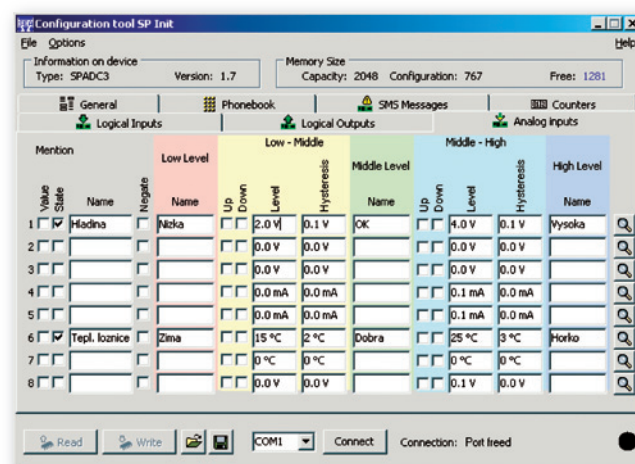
Configuration tool SP Init

File Options Help

Information on device
Type: SPADC3 Version: 1.7

Memory Size
Capacity: 2048 Configuration: 767 Free: 1281

General | Phonebook | SMS Messages | Counters
Logical Inputs | Logical Outputs | Analog inputs

| Mention | | | | Low Level | Low - Middle | | | | Middle Level | Middle - High | | | | High Level | |
|---|---|---|---|---|---|---|---|---|---|---|---|---|---|---|---|
| Value | State | Name | Negate | Name | Up | Down | Level | Hysteresis | Name | Up | Down | Level | Hysteresis | Name | |
| 1 | ☑ | Hladina | ☐ | Nizka | ☐ | ☐ | 2.0 V | 0.1 V | OK | ☐ | ☐ | 4.0 V | 0.1 V | Vysoka | |
| 2 | ☐ | | ☐ | | ☐ | ☐ | 0.0 V | 0.0 V | | ☐ | ☐ | 0.0 V | 0.0 V | | |
| 3 | ☐ | | ☐ | | ☐ | ☐ | 0.0 V | 0.0 V | | ☐ | ☐ | 0.0 V | 0.0 V | | |
| 4 | ☐ | | ☐ | | ☐ | ☐ | 0.0 mA | 0.0 mA | | ☐ | ☐ | 0.1 mA | 0.0 mA | | |
| 5 | ☐ | | ☐ | | ☐ | ☐ | 0.0 mA | 0.0 mA | | ☐ | ☐ | 0.1 mA | 0.0 mA | | |
| 6 | ☑ | Tepl. loznice | ☐ | Zima | ☐ | ☐ | 15 °C | 2 °C | Dobra | ☐ | ☐ | 25 °C | 3 °C | Horko | |
| 7 | ☐ | | ☐ | | ☐ | ☐ | 0 °C | 0 °C | | ☐ | ☐ | 0 °C | 0 °C | | |
| 8 | ☐ | | ☐ | | ☐ | ☐ | 0.0 V | 0.0 V | | ☐ | ☐ | 0.1 V | 0.0 V | | |

Read Write COM1 Connect Connection: Port freed